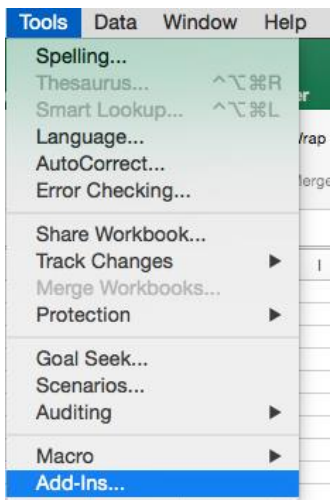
Tools Data Window Help

Spelling...
Thesaurus... ^⌥⌘R
Smart Lookup... ^⌥⌘L
Language...
AutoCorrect...
Error Checking...

Share Workbook...
Track Changes ▶
Merge Workbooks...
Protection ▶

Goal Seek...
Scenarios...
Auditing ▶

Macro ▶
Add-Ins...

er
Vrap
Merge
I